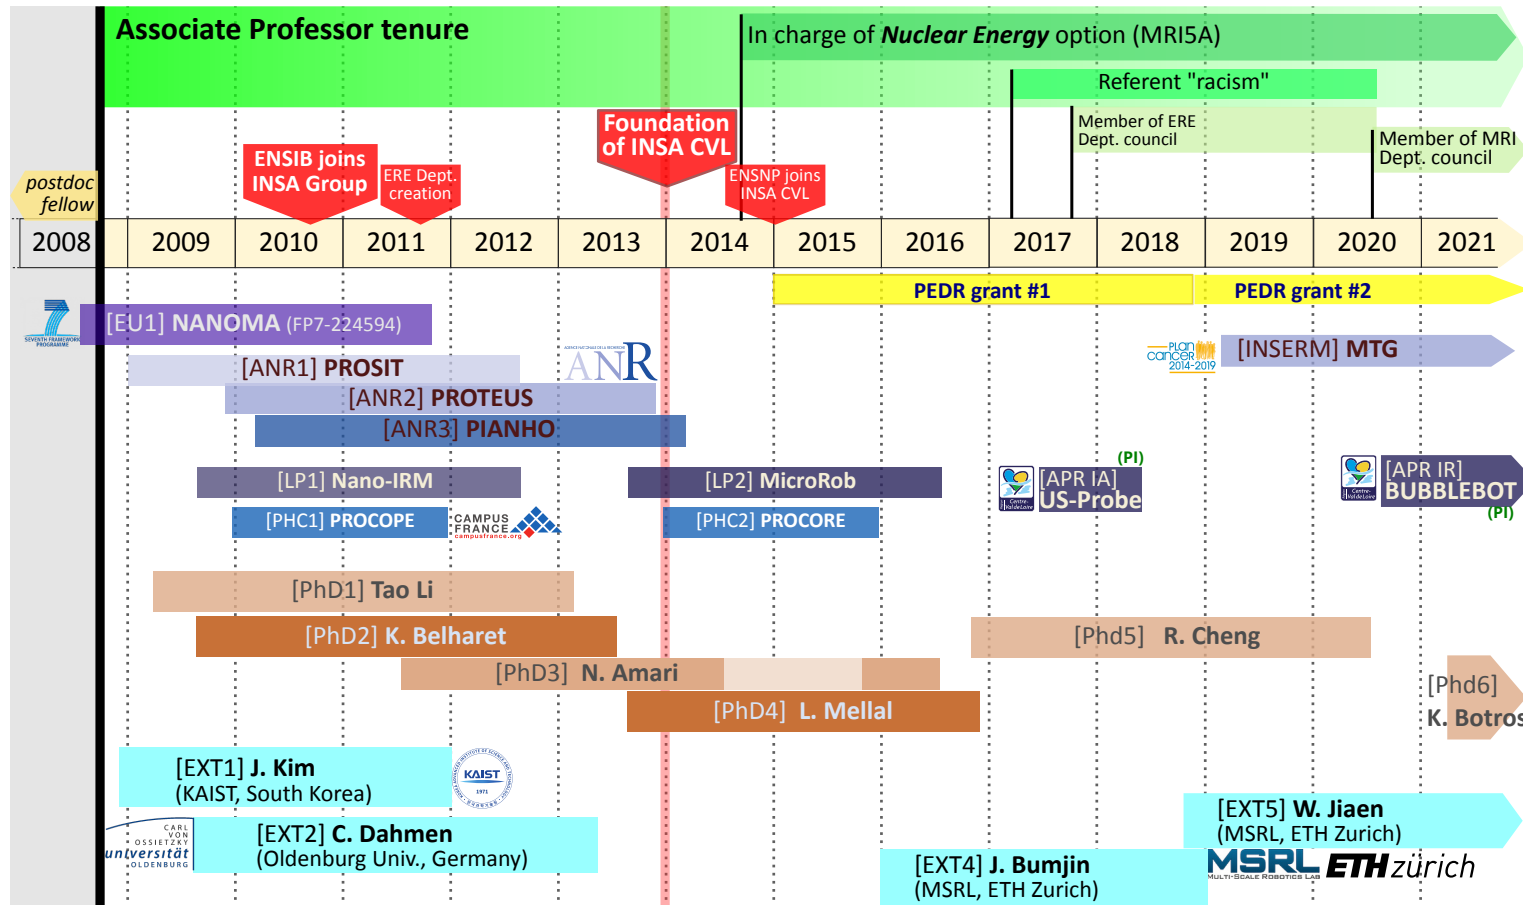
Associate Professor tenure

In charge of ***Nuclear Energy*** option (MRI5A)

Referent "racism"

Member of ERE Dept. council

Member of MRI Dept. council

postdoc fellow

ENSIB joins INSA Group

ERE Dept. creation

Foundation of INSA CVL

ENSNP joins INSA CVL

| 2008 | 2009 | 2010 | 2011 | 2012 | 2013 | 2014 | 2015 | 2016 | 2017 | 2018 | 2019 | 2020 | 2021 |
|---|---|---|---|---|---|---|---|---|---|---|---|---|---|

PEDR grant #1

PEDR grant #2

[EU1] NANOMA (FP7-224594)

SEVENTH FRAMEWORK PROGRAMME

[ANR1] PROSIT

ANR

[ANR2] PROTEUS

[ANR3] PIANHO

PLAN cancer 2014-2019

[INSERM] MTG

[LP1] Nano-IRM

[LP2] MicroRob

(PI)

[APR IA] US-Probe

[APR IR] BUBBLEBOT

(PI)

[PHC1] PROCOPE

CAMPUS FRANCE campusfrance.org

[PHC2] PROCORE

[PhD1] Tao Li

[PhD2] K. Belharet

[Phd5] R. Cheng

[PhD3] N. Amari

[Phd6] K. Botros

[PhD4] L. Mellal

[EXT1] J. Kim (KAIST, South Korea)

KAIST 1971

[EXT5] W. Jiaen (MSRL, ETH Zurich)

CARL VON OSSIETZKY universität OLDENBURG

[EXT2] C. Dahmen (Oldenburg Univ., Germany)

[EXT4] J. Bumjin (MSRL, ETH Zurich)

MSRL MULTI-SCALE ROBOTICS LAB

ETH zürich